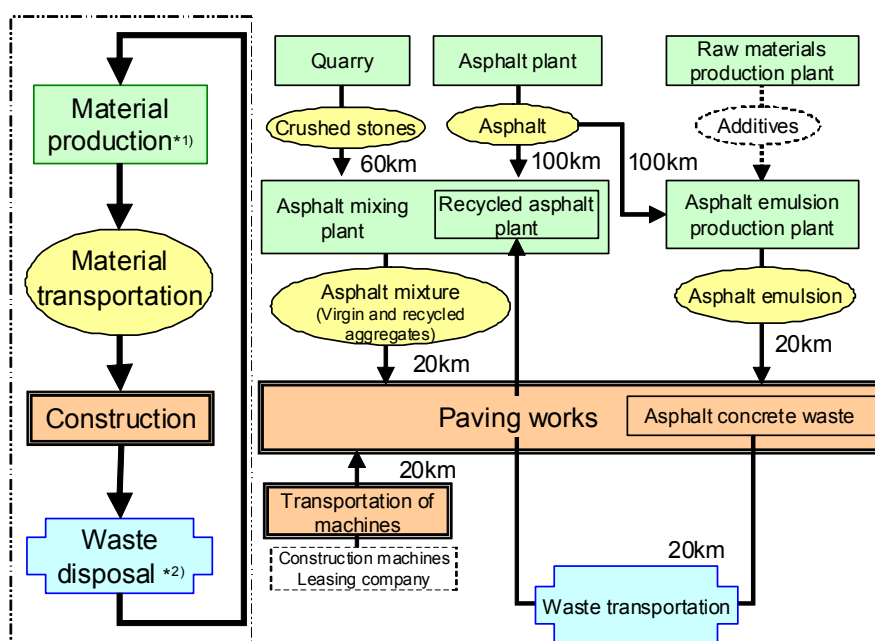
Material production*1)

Material transportation

Construction

Waste disposal *2)

Quarry

Asphalt plant

Raw materials production plant

Crushed stones

Asphalt

Additives

60km

100km

100km

Asphalt mixing plant

Recycled asphalt plant

Asphalt emulsion production plant

Asphalt mixture (Virgin and recycled aggregates)

Asphalt emulsion

20km

20km

Paving works

Asphalt concrete waste

20km

Transportation of machines

Construction machines Leasing company

20km

Waste transportation